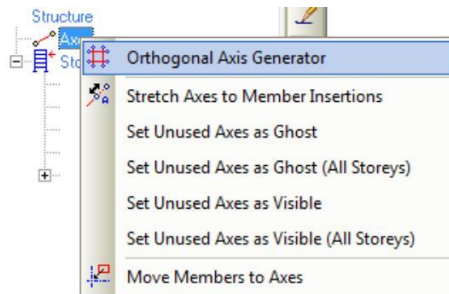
Structure
Axe
Sto

Orthogonal Axis Generator
Stretch Axes to Member Insertions
Set Unused Axes as Ghost
Set Unused Axes as Ghost (All Storeys)
Set Unused Axes as Visible
Set Unused Axes as Visible (All Storeys)
Move Members to Axes